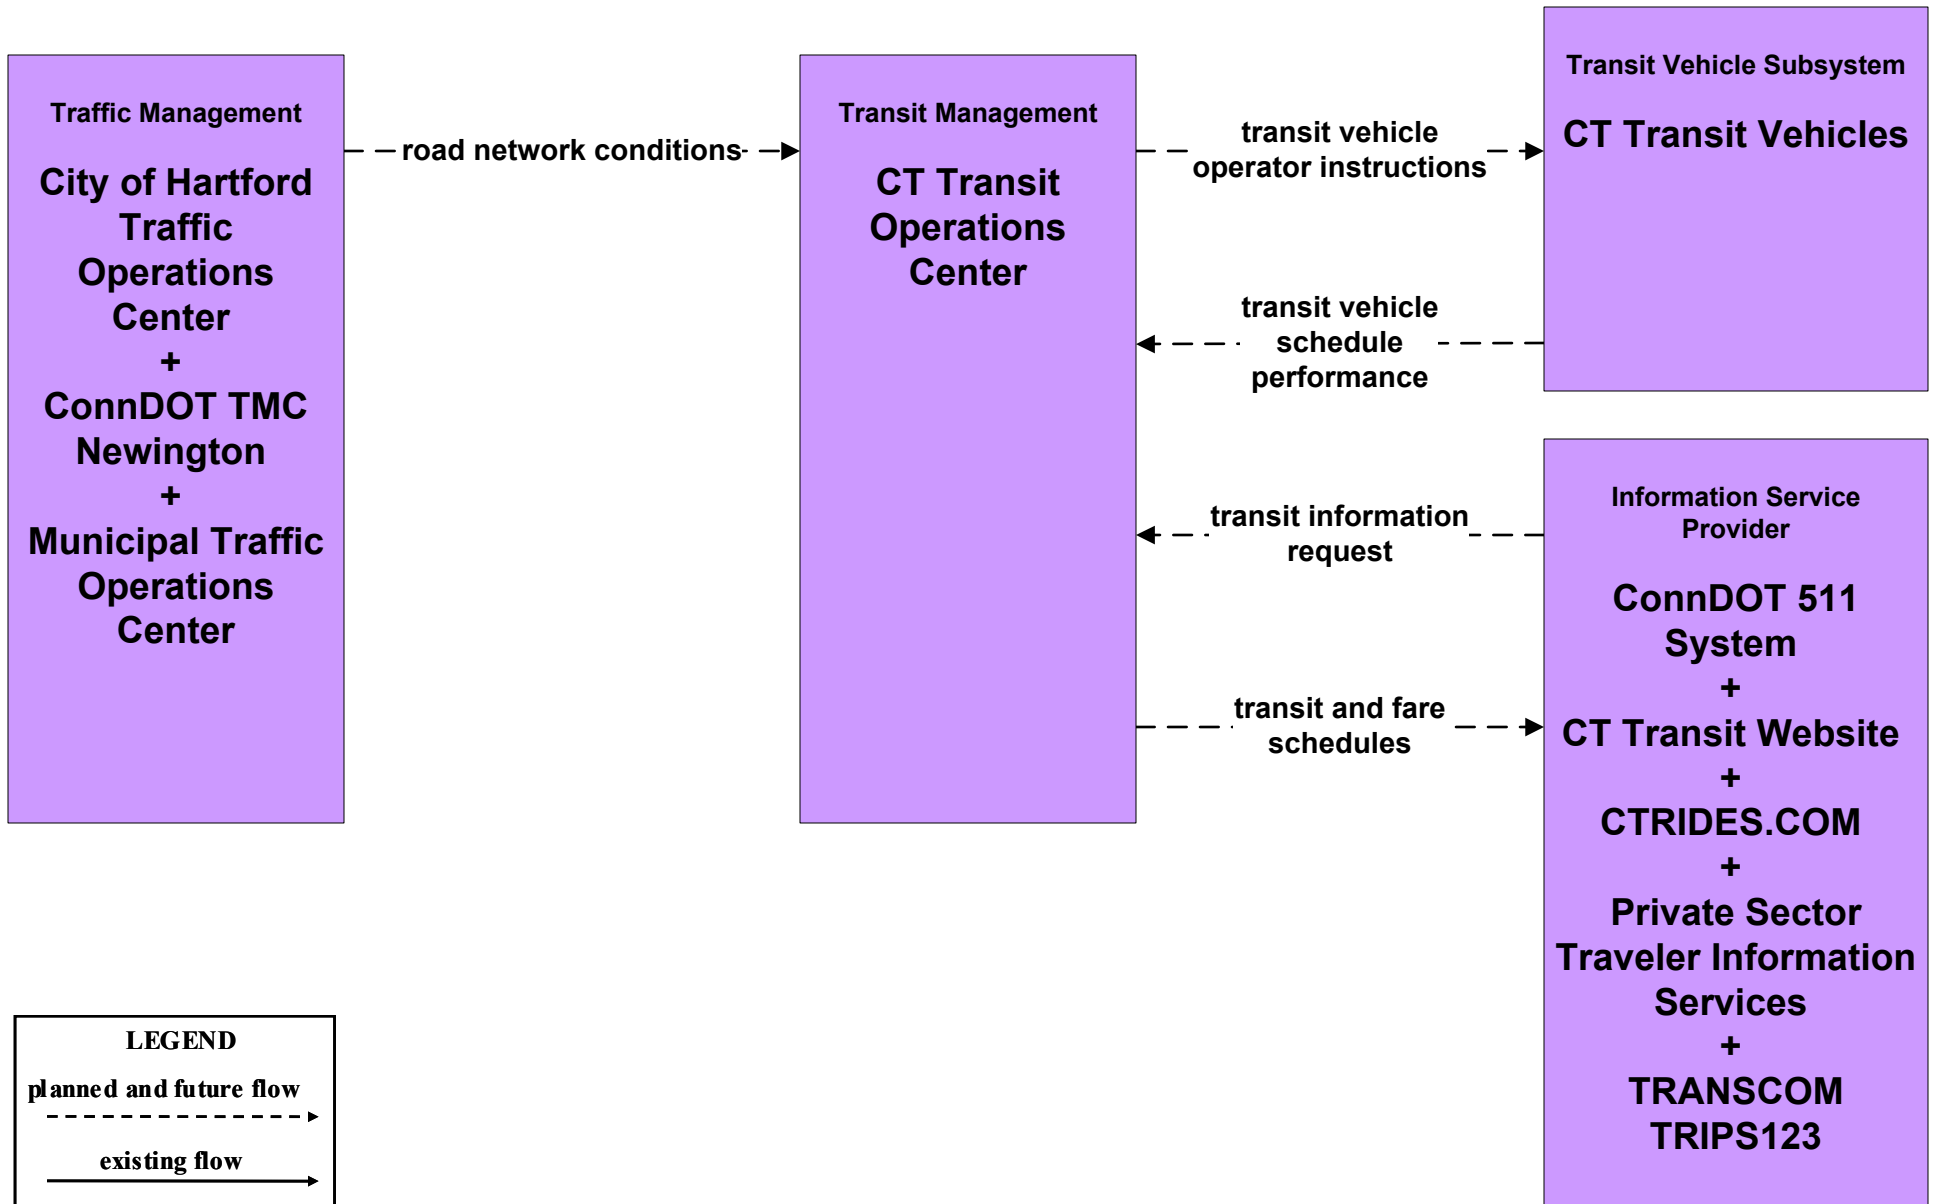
Traffic Management

City of Hartford Traffic Operations Center
+
ConnDOT TMC Newington
+
Municipal Traffic Operations Center

road network conditions

Transit Management

CT Transit Operations Center

transit vehicle operator instructions

Transit Vehicle Subsystem

CT Transit Vehicles

transit vehicle schedule performance

transit information request

transit and fare schedules

Information Service Provider

ConnDOT 511 System
+
CT Transit Website
+
CTRIDES.COM
+
Private Sector Traveler Information Services
+
TRANSCOM TRIPS123

LEGEND
planned and future flow
existing flow